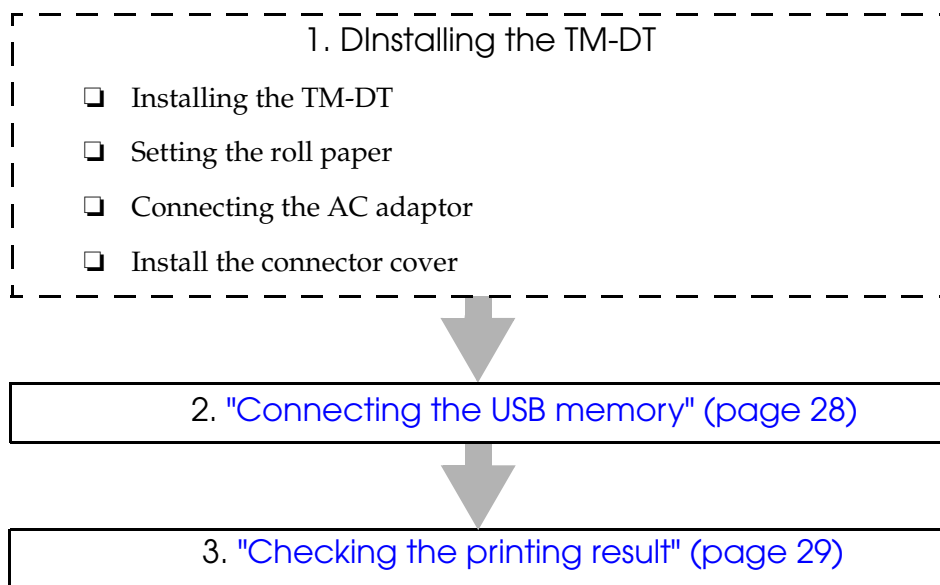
1. DInstalling the TM-DT

❏ Installing the TM-DT

❏ Setting the roll paper

❏ Connecting the AC adaptor

❏ Install the connector cover

2. "Connecting the USB memory" (page 28)

3. "Checking the printing result" (page 29)